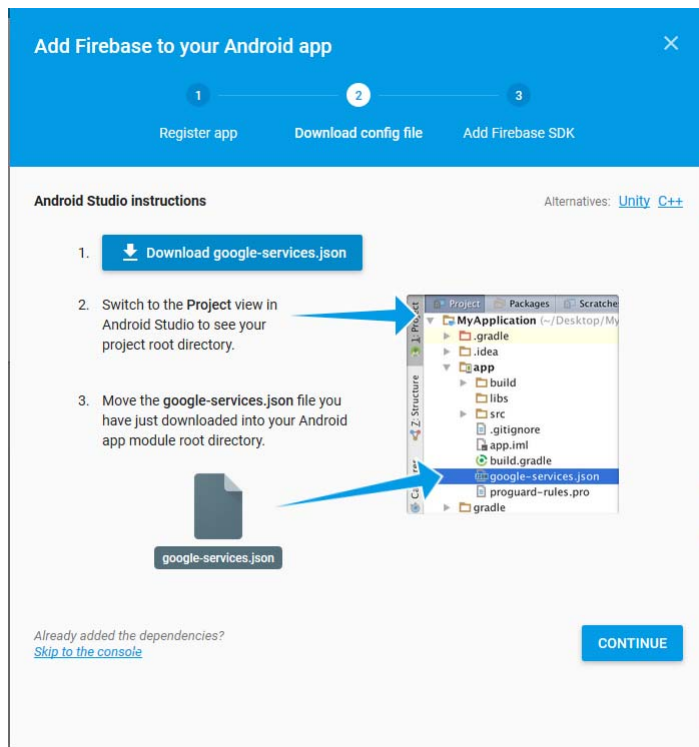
Add Firebase to your Android app

×

1 Register app
2 Download config file
3 Add Firebase SDK

Android Studio instructions

Alternatives: Unity C++

1. Download google-services.json

2. Switch to the **Project** view in Android Studio to see your project root directory.

3. Move the **google-services.json** file you have just downloaded into your Android app module root directory.

google-services.json

Project Packages Scratche
1: Project
MyApplication (~/Desktop/My
.gradle
.idea
app
build
libs
src
.gitignore
app.iml
build.gradle
google-services.json
proguard-rules.pro
gradle
Z: Structure
Ca

Already added the dependencies?
Skip to the console

CONTINUE